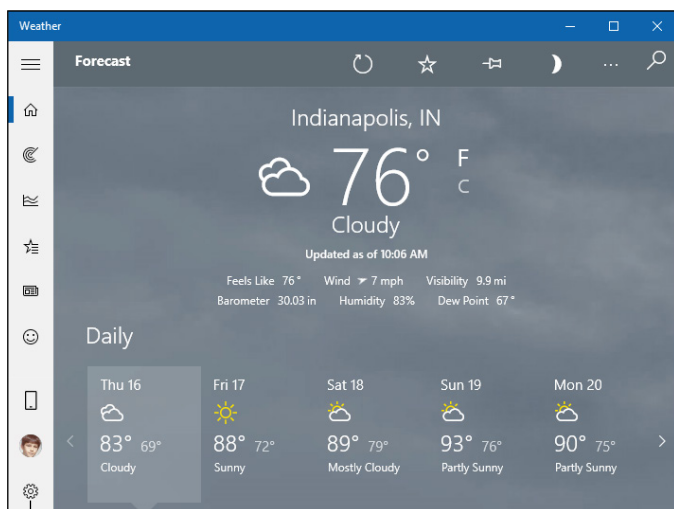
Weather

Forecast

Indianapolis, IN

76° F
C

Cloudy

Updated as of 10:06 AM

Feels Like 76° Wind 7 mph Visibility 9.9 mi
Barometer 30.03 in Humidity 83% Dew Point 67°

Daily

Thu 16
83° 69°
Cloudy

Fri 17
88° 72°
Sunny

Sat 18
89° 79°
Mostly Cloudy

Sun 19
93° 76°
Partly Sunny

Mon 20
90° 75°
Partly Sunny